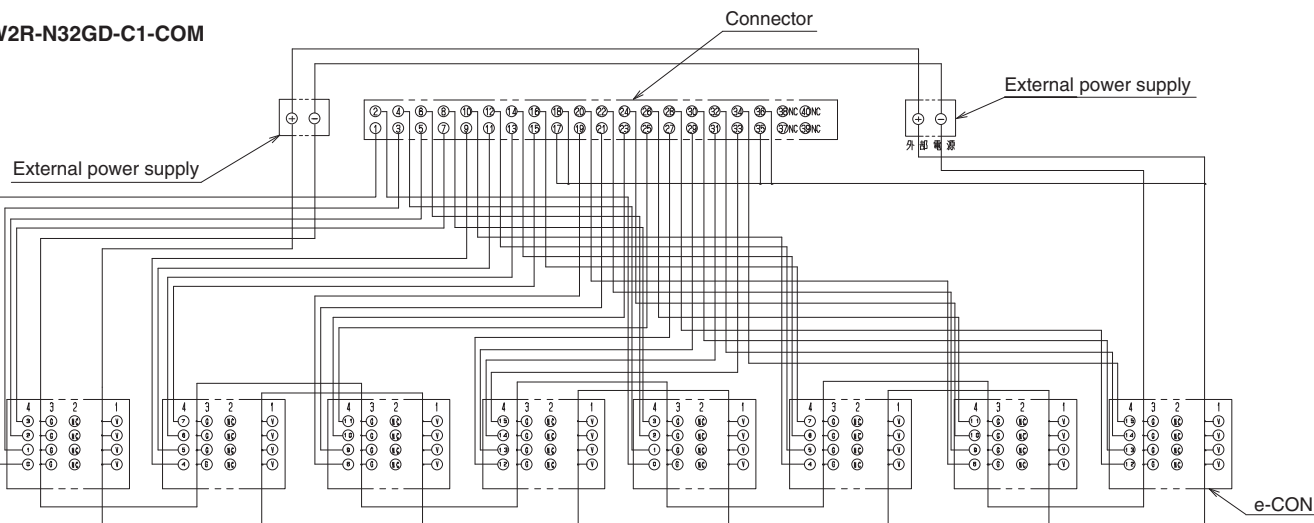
V2R-N32GD-C1-COM

Connector

External power supply

External power supply

⊕ ⊖

⊕ ⊖

外部電源

② ④ ⑥ ⑧ ⑩ ⑫ ⑭ ⑯ ⑱ ⑳ ㉒ ㉔ ㉖ ㉘ ㉚ ㉜ ㉞ ㊱ ㊳NC ㊵NC
① ③ ⑤ ⑦ ⑨ ⑪ ⑬ ⑮ ⑰ ⑲ ㉑ ㉓ ㉕ ㉗ ㉙ ㉛ ㉝ ㉟ ㊲NC ㊴NC

4 3 2 1

4 3 2 1

4 3 2 1

4 3 2 1

4 3 2 1

4 3 2 1

4 3 2 1

4 3 2 1

e-CON